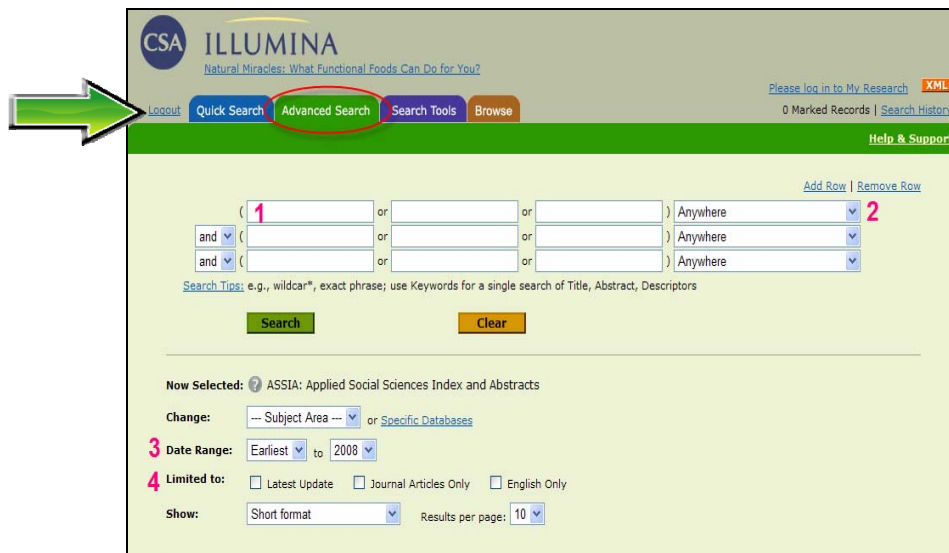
CSA ILLUMINA

Natural Miracles: What Functional Foods Can Do for You?

Please log in to My Research XML

Logout Quick Search Advanced Search Search Tools Browse

0 Marked Records | Search History

Help & Support

Add Row | Remove Row

( 1 or or ) Anywhere 2

and ( or or ) Anywhere

and ( or or ) Anywhere

Search Tips: e.g., wildcar*, exact phrase; use Keywords for a single search of Title, Abstract, Descriptors

Search Clear

Now Selected: ASSIA: Applied Social Sciences Index and Abstracts

Change: --- Subject Area --- or Specific Databases

3 Date Range: Earliest to 2008

4 Limited to: Latest Update Journal Articles Only English Only

Show: Short format Results per page: 10